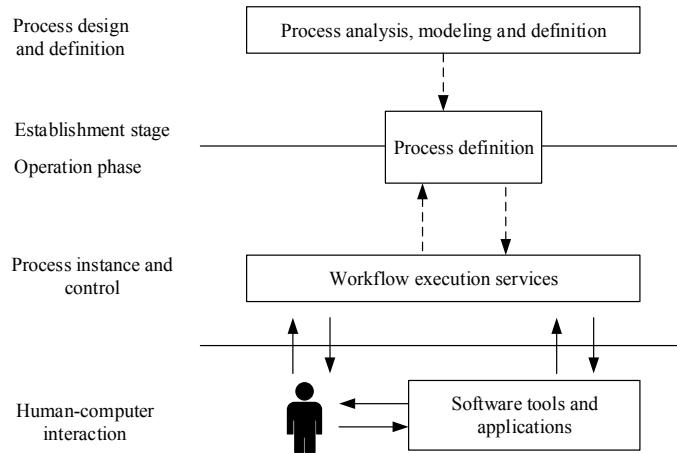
Process design and definition

Process analysis, modeling and definition

Establishment stage

Operation phase

Process definition

Process instance and control

Workflow execution services

Human-computer interaction

Software tools and applications